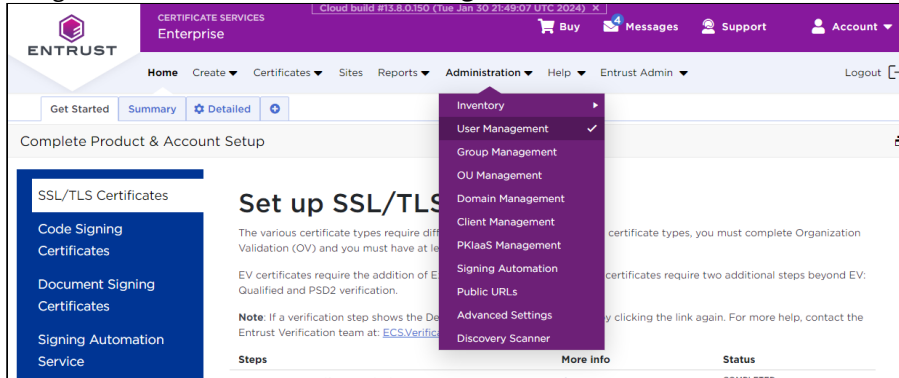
Cloud build #13.8.0.150 (Tue Jan 30 21:49:07 UTC 2024) ×

ENTRUST

CERTIFICATE SERVICES
Enterprise

Buy
4 Messages
Support
Account

Home Create Certificates Sites Reports Administration Help Entrust Admin Logout

Get Started Summary Detailed

Complete Product & Account Setup

SSL/TLS Certificates
Code Signing Certificates
Document Signing Certificates
Signing Automation Service

Set up SSL/TLS

The various certificate types require diff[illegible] certificate types, you must complete Organization Validation (OV) and you must have at le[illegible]

EV certificates require the addition of E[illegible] certificates require two additional steps beyond EV: Qualified and PSD2 verification.

Note: If a verification step shows the De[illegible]y clicking the link again. For more help, contact the Entrust Verification team at: ECS.Verifica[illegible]

Steps More info Status

Inventory
User Management
Group Management
OU Management
Domain Management
Client Management
PKIaaS Management
Signing Automation
Public URLs
Advanced Settings
Discovery Scanner